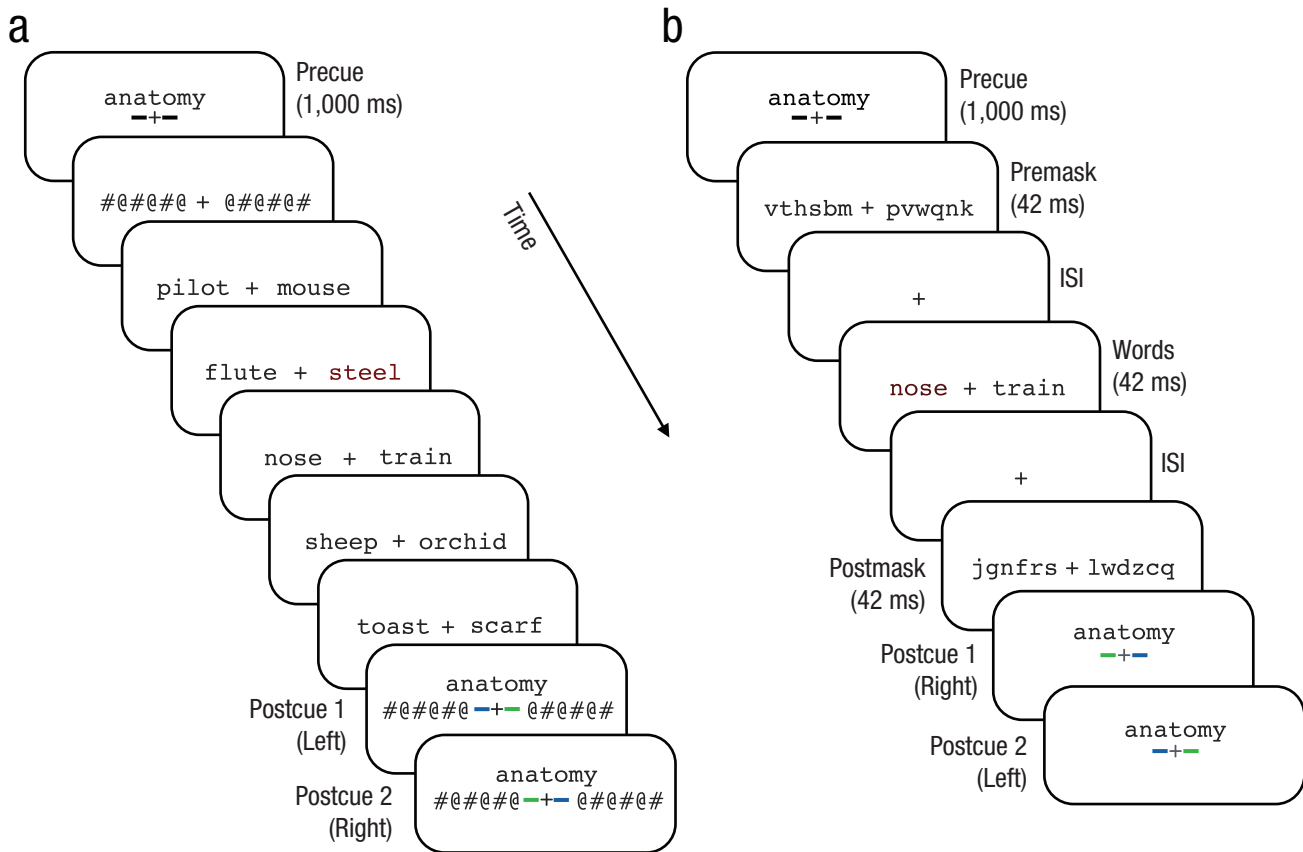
a

anatomy
–+–
Precue (1,000 ms)

#@#@#@ + @#@#@#

pilot + mouse

flute + steel

nose + train

sheep + orchid

toast + scarf

anatomy
#@#@#@ –+– @#@#@#
Postcue 1 (Left)

anatomy
#@#@#@ –+– @#@#@#
Postcue 2 (Right)

Time

b

anatomy
–+–
Precue (1,000 ms)

vthsbm + pvwqnk
Premask (42 ms)

+
ISI

nose + train
Words (42 ms)

+
ISI

jgnfrs + lwdzcq
Postmask (42 ms)

anatomy
–+–
Postcue 1 (Right)

anatomy
–+–
Postcue 2 (Left)